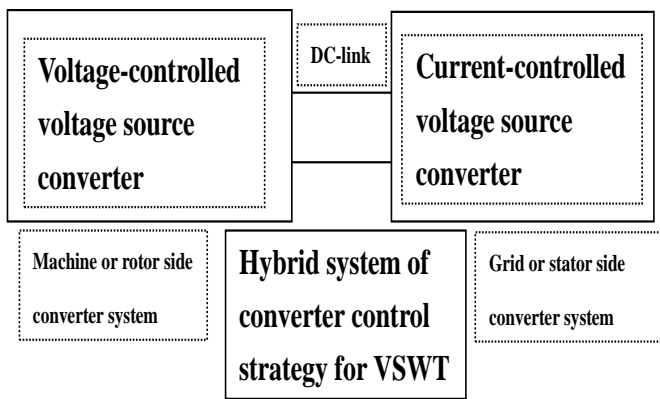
Voltage-controlled voltage source converter

DC-link

Current-controlled voltage source converter

Machine or rotor side converter system

Hybrid system of converter control strategy for VSWT

Grid or stator side converter system